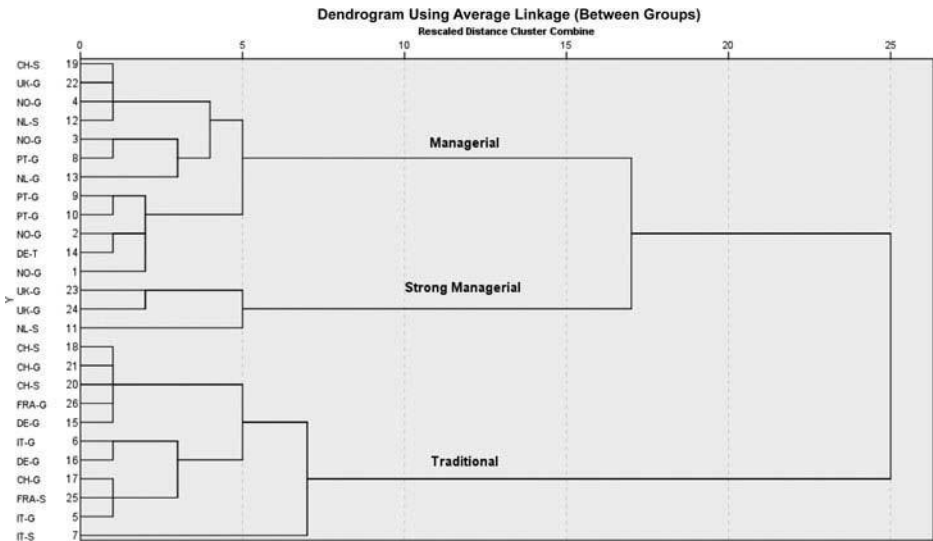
Dendrogram Using Average Linkage (Between Groups)
Rescaled Distance Cluster Combine

0 5 10 15 20 25

Y

CH-S 19
UK-G 22
NO-G 4
NL-S 12
NO-G 3
PT-G 8
NL-G 13
PT-G 9
PT-G 10
NO-G 2
DE-T 14
NO-G 1
UK-G 23
UK-G 24
NL-S 11
CH-S 18
CH-G 21
CH-S 20
FRA-G 26
DE-G 15
IT-G 6
DE-G 16
CH-G 17
FRA-S 25
IT-G 5
IT-S 7

Managerial

Strong Managerial

Traditional